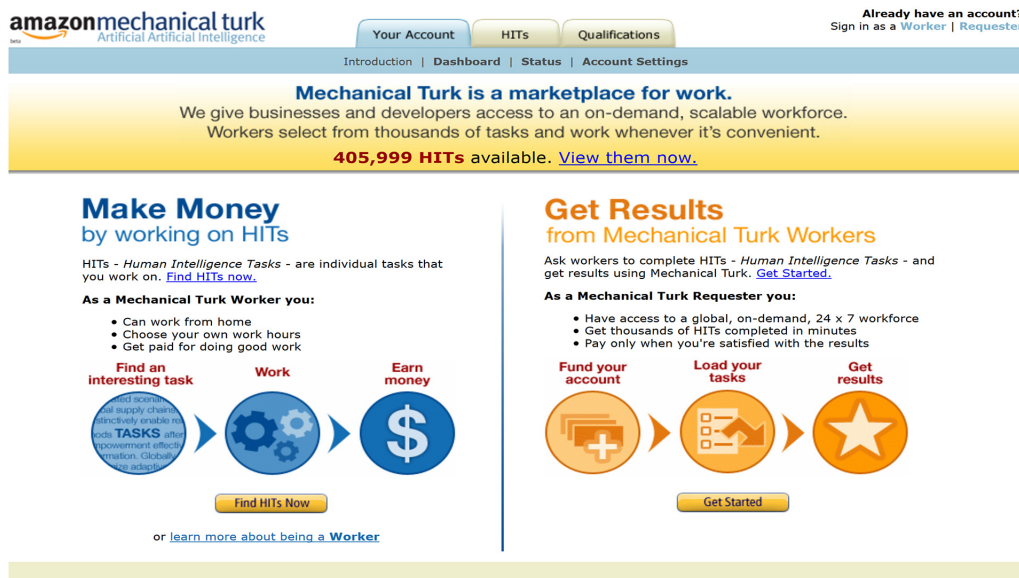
amazonmechanical turk
beta
Artificial Artificial Intelligence

Your Account | HITs | Qualifications

Already have an account?
Sign in as a Worker | Requester

Introduction | Dashboard | Status | Account Settings

Mechanical Turk is a marketplace for work.
We give businesses and developers access to an on-demand, scalable workforce.
Workers select from thousands of tasks and work whenever it's convenient.

405,999 HITs available. View them now.

Make Money
by working on HITs

HITs - Human Intelligence Tasks - are individual tasks that you work on. Find HITs now.

As a Mechanical Turk Worker you:

- Can work from home
- Choose your own work hours
- Get paid for doing good work

Find an interesting task | Work | Earn money

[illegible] TASKS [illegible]

Find HITs Now

or learn more about being a Worker

Get Results
from Mechanical Turk Workers

Ask workers to complete HITs - Human Intelligence Tasks - and get results using Mechanical Turk. Get Started.

As a Mechanical Turk Requester you:

- Have access to a global, on-demand, 24 x 7 workforce
- Get thousands of HITs completed in minutes
- Pay only when you're satisfied with the results

Fund your account | Load your tasks | Get results

Get Started